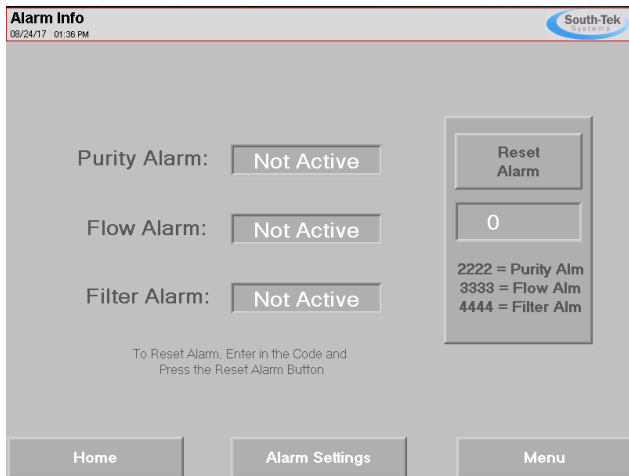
Alarm Info
08/24/17 01:36 PM

South-Tek Systems

Purity Alarm: Not Active

Flow Alarm: Not Active

Filter Alarm: Not Active

To Reset Alarm, Enter in the Code and Press the Reset Alarm Button

Reset Alarm

0

2222 = Purity Alm
3333 = Flow Alm
4444 = Filter Alm

Home

Alarm Settings

Menu